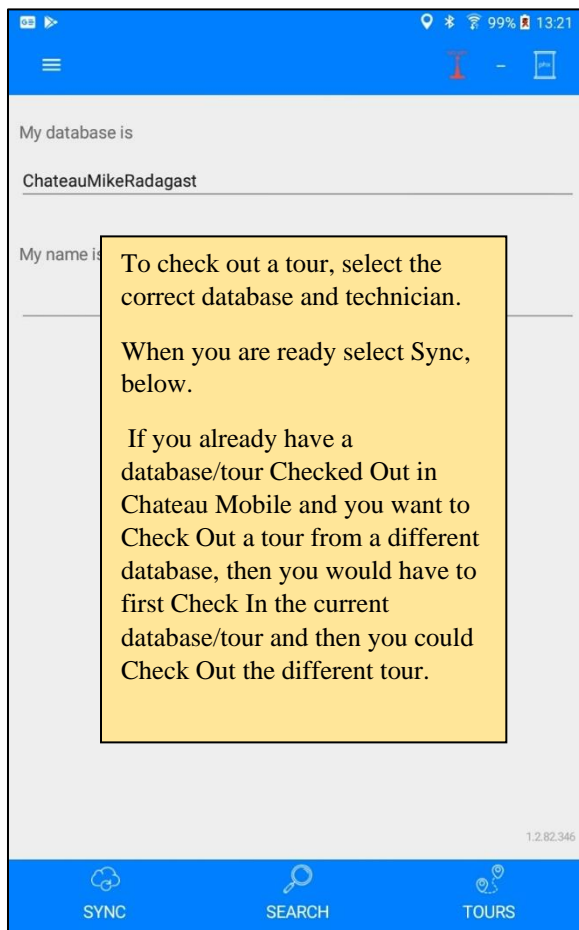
99% 13:21

My database is

ChateauMikeRadagast

My name is

To check out a tour, select the correct database and technician.

When you are ready select Sync, below.

If you already have a database/tour Checked Out in Chateau Mobile and you want to Check Out a tour from a different database, then you would have to first Check In the current database/tour and then you could Check Out the different tour.

1.2.82.346

SYNC

SEARCH

TOURS